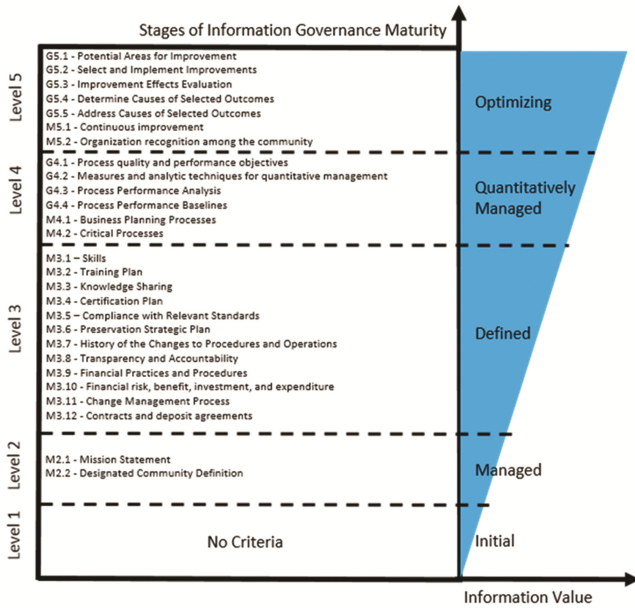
Stages of Information Governance Maturity

Level 5

G5.1 - Potential Areas for Improvement
G5.2 - Select and Implement Improvements
G5.3 - Improvement Effects Evaluation
G5.4 - Determine Causes of Selected Outcomes
G5.5 - Address Causes of Selected Outcomes
M5.1 - Continuous improvement
M5.2 - Organization recognition among the community

Optimizing

Level 4

G4.1 - Process quality and performance objectives
G4.2 - Measures and analytic techniques for quantitative management
G4.3 - Process Performance Analysis
G4.4 - Process Performance Baselines
M4.1 - Business Planning Processes
M4.2 - Critical Processes

Quantitatively Managed

Level 3

M3.1 – Skills
M3.2 - Training Plan
M3.3 - Knowledge Sharing
M3.4 - Certification Plan
M3.5 – Compliance with Relevant Standards
M3.6 - Preservation Strategic Plan
M3.7 - History of the Changes to Procedures and Operations
M3.8 - Transparency and Accountability
M3.9 - Financial Practices and Procedures
M3.10 - Financial risk, benefit, investment, and expenditure
M3.11 - Change Management Process
M3.12 - Contracts and deposit agreements

Defined

Level 2

M2.1 - Mission Statement
M2.2 - Designated Community Definition

Managed

Level 1

No Criteria

Initial

Information Value